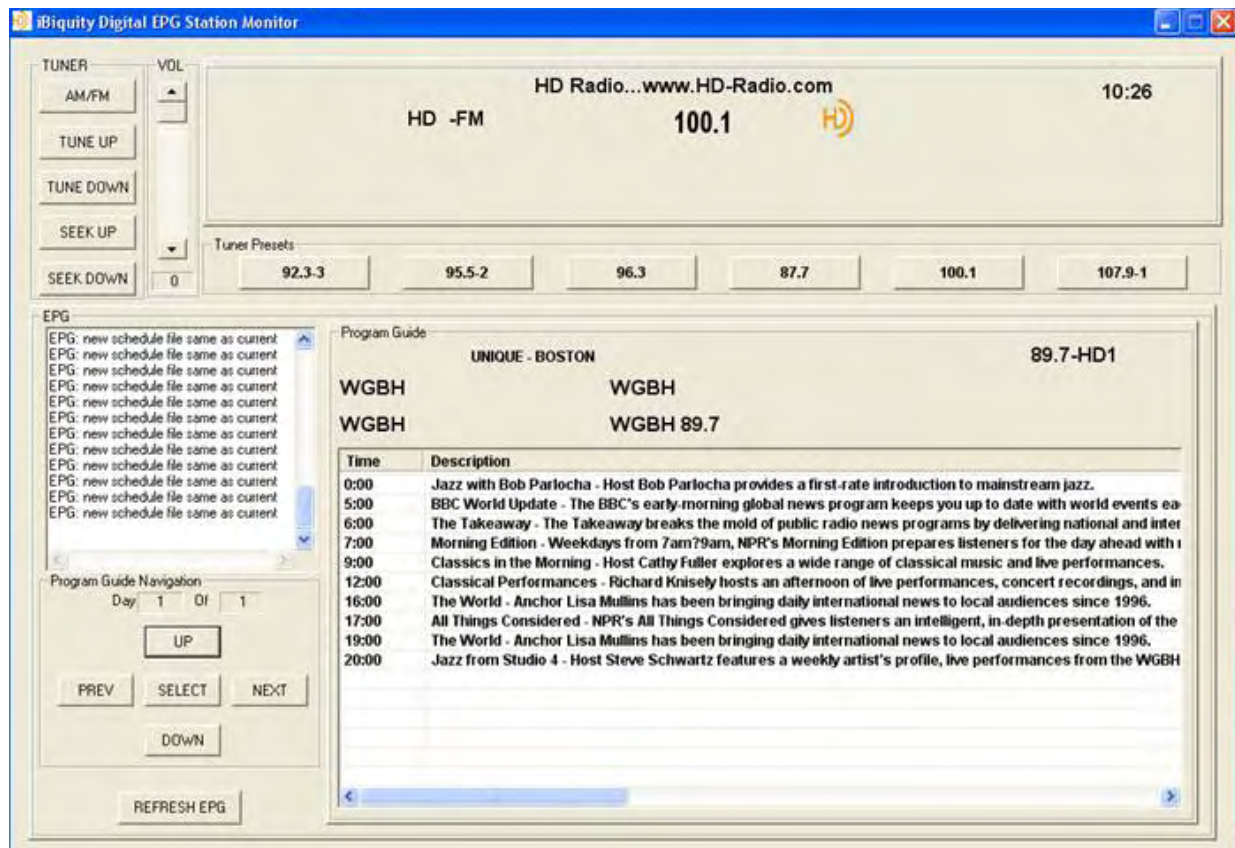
iBiquity Digital EPG Station Monitor

TUNER
AM/FM
TUNE UP
TUNE DOWN
SEEK UP
SEEK DOWN

VOL
0

HD Radio...www.HD-Radio.com
HD -FM
100.1
10:26

Tuner Presets
92.3-3
95.5-2
96.3
87.7
100.1
107.9-1

EPG
EPG: new schedule file same as current
EPG: new schedule file same as current
EPG: new schedule file same as current
EPG: new schedule file same as current
EPG: new schedule file same as current
EPG: new schedule file same as current
EPG: new schedule file same as current
EPG: new schedule file same as current
EPG: new schedule file same as current
EPG: new schedule file same as current
EPG: new schedule file same as current
EPG: new schedule file same as current
EPG: new schedule file same as current

Program Guide Navigation
Day 1 Of 1
UP
PREV
SELECT
NEXT
DOWN

REFRESH EPG

Program Guide
UNIQUE - BOSTON
89.7-HD1
WGBH
WGBH
WGBH
WGBH 89.7

| Time | Description |
|---|---|
| 0:00 | Jazz with Bob Parlocha - Host Bob Parlocha provides a first-rate introduction to mainstream jazz. |
| 5:00 | BBC World Update - The BBC's early-morning global news program keeps you up to date with world events ea |
| 6:00 | The Takeaway - The Takeaway breaks the mold of public radio news programs by delivering national and inter |
| 7:00 | Morning Edition - Weekdays from 7am?9am, NPR's Morning Edition prepares listeners for the day ahead with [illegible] |
| 9:00 | Classics in the Morning - Host Cathy Fuller explores a wide range of classical music and live performances. |
| 12:00 | Classical Performances - Richard Knisely hosts an afternoon of live performances, concert recordings, and in |
| 16:00 | The World - Anchor Lisa Mullins has been bringing daily international news to local audiences since 1996. |
| 17:00 | All Things Considered - NPR's All Things Considered gives listeners an intelligent, in-depth presentation of the |
| 19:00 | The World - Anchor Lisa Mullins has been bringing daily international news to local audiences since 1996. |
| 20:00 | Jazz from Studio 4 - Host Steve Schwartz features a weekly artist's profile, live performances from the WGBH |